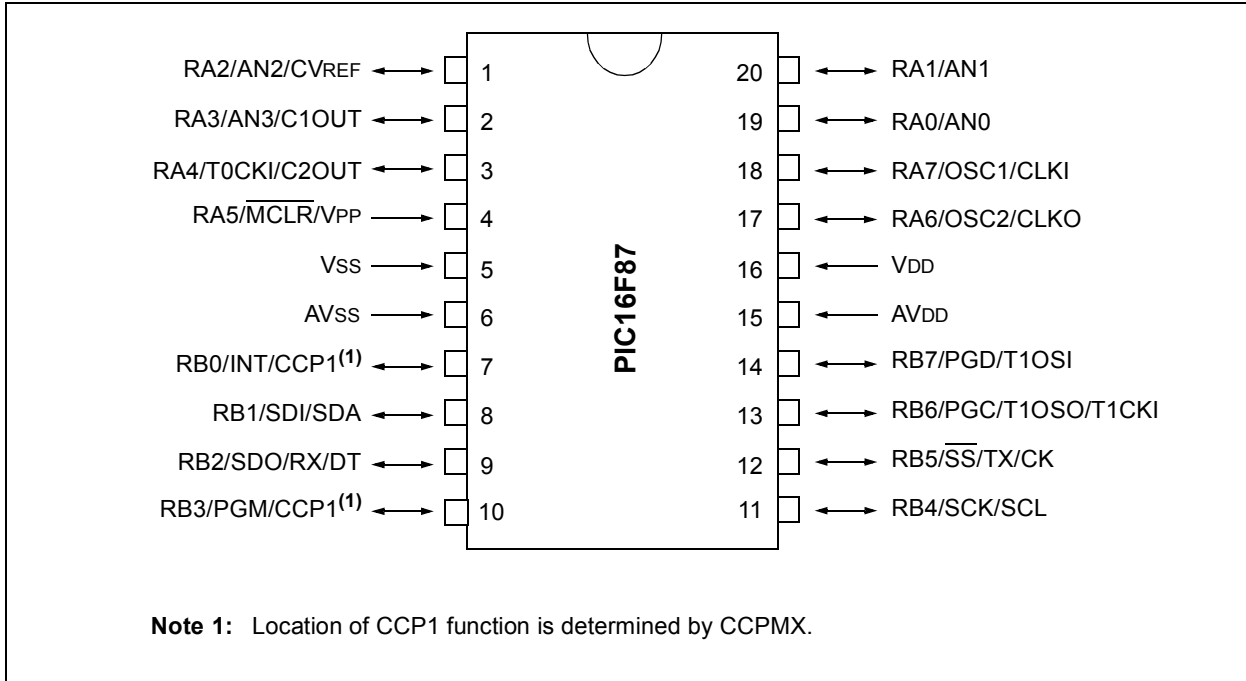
RA2/AN2/CVREF 1
RA3/AN3/C1OUT 2
RA4/T0CKI/C2OUT 3
RA5/$\overline{MCLR}$/VPP 4
VSS 5
AVSS 6
RB0/INT/CCP1$^{(1)}$ 7
RB1/SDI/SDA 8
RB2/SDO/RX/DT 9
RB3/PGM/CCP1$^{(1)}$ 10

PIC16F87

20 RA1/AN1
19 RA0/AN0
18 RA7/OSC1/CLKI
17 RA6/OSC2/CLKO
16 VDD
15 AVDD
14 RB7/PGD/T1OSI
13 RB6/PGC/T1OSO/T1CKI
12 RB5/$\overline{SS}$/TX/CK
11 RB4/SCK/SCL

**Note 1:** Location of CCP1 function is determined by CCPMX.